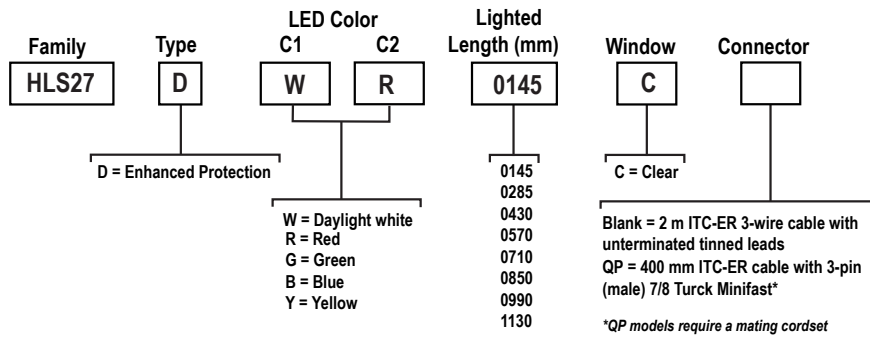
Family
HLS27

Type
D

LED Color
C1
W
C2
R

Lighted Length (mm)
0145

Window
C

Connector

D = Enhanced Protection

W = Daylight white
R = Red
G = Green
B = Blue
Y = Yellow

0145
0285
0430
0570
0710
0850
0990
1130

C = Clear

Blank = 2 m ITC-ER 3-wire cable with unterminated tinned leads
QP = 400 mm ITC-ER cable with 3-pin (male) 7/8 Turck Minifast*

*QP models require a mating cordset